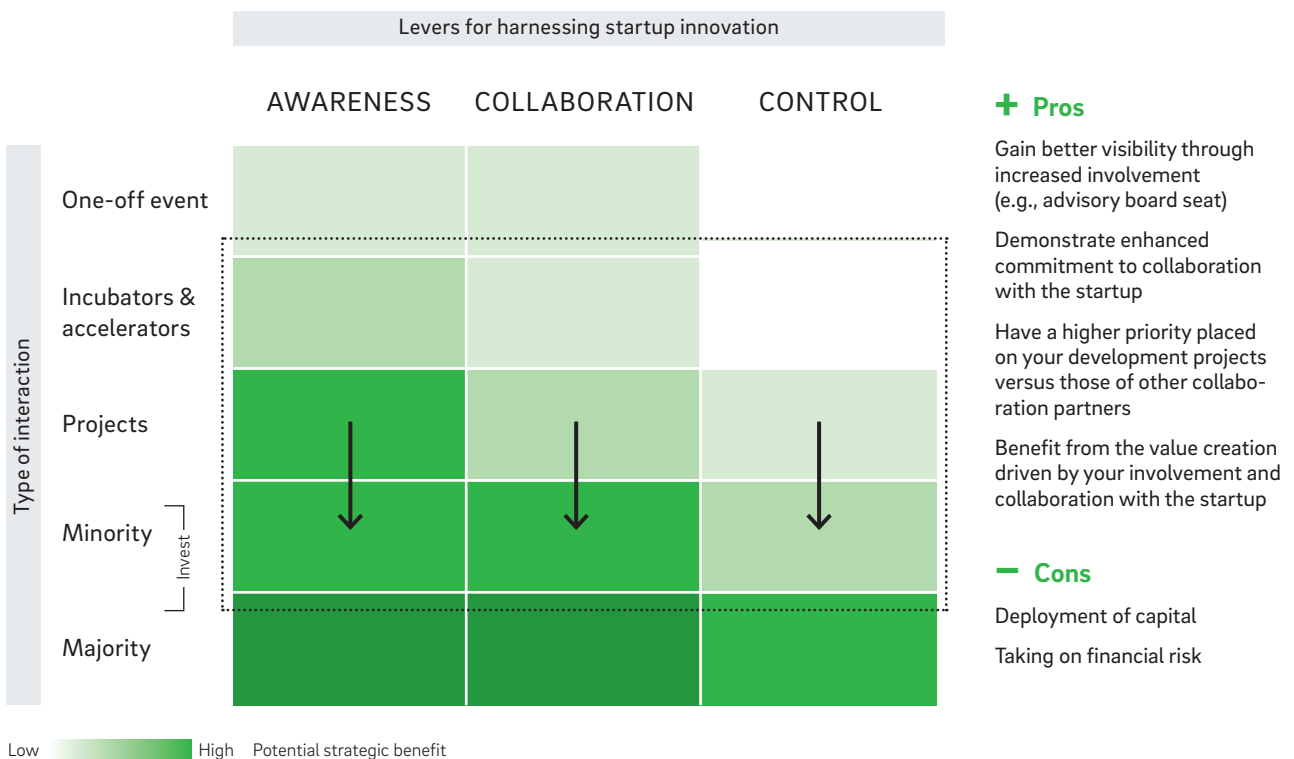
Levers for harnessing startup innovation

AWARENESS COLLABORATION CONTROL

Type of interaction

One-off event

Incubators & accelerators

Projects

Minority

Invest

Majority

+ Pros

Gain better visibility through increased involvement (e.g., advisory board seat)

Demonstrate enhanced commitment to collaboration with the startup

Have a higher priority placed on your development projects versus those of other collaboration partners

Benefit from the value creation driven by your involvement and collaboration with the startup

− Cons

Deployment of capital

Taking on financial risk

Low High Potential strategic benefit